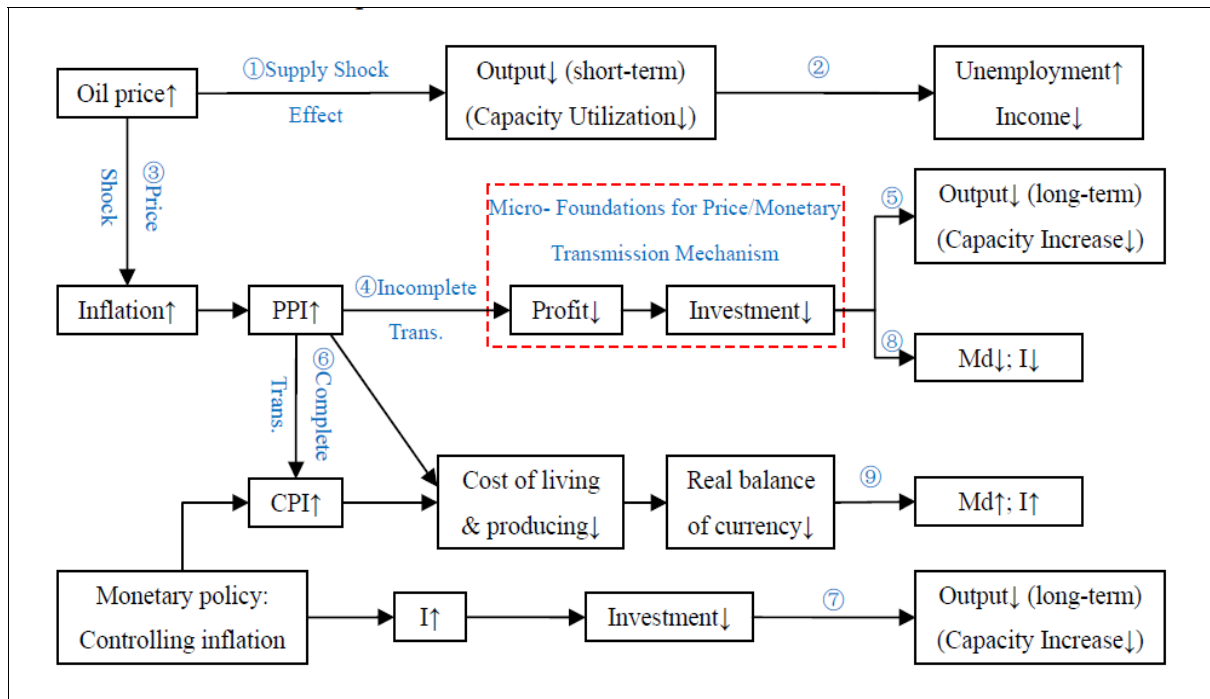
Oil price↑

①Supply Shock Effect

Output↓ (short-term) (Capacity Utilization↓)

②

Unemployment↑ Income↓

③Price Shock

Micro- Foundations for Price/Monetary Transmission Mechanism

⑤

Output↓ (long-term) (Capacity Increase↓)

Inflation↑

PPI↑

④Incomplete Trans.

Profit↓

Investment↓

⑧

Md↓; I↓

⑥Complete Trans.

CPI↑

Cost of living & producing↓

Real balance of currency↓

⑨

Md↑; I↑

Monetary policy: Controlling inflation

I↑

Investment↓

⑦

Output↓ (long-term) (Capacity Increase↓)